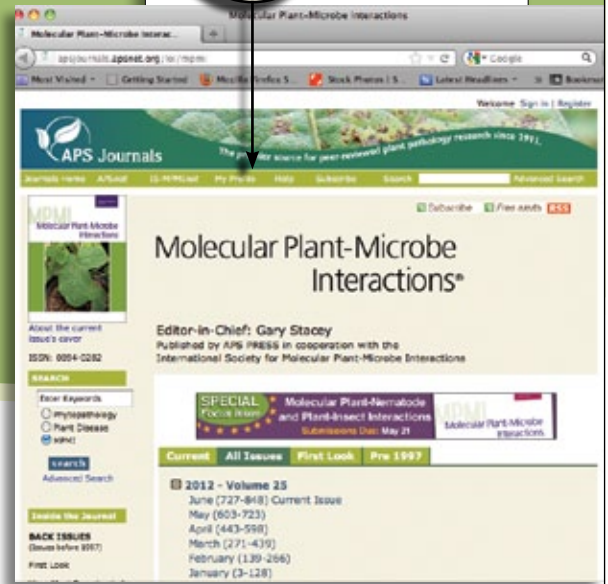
Molecular Plant-Microbe Interactions

Molecular Plant-Microbe Interac...

apsjournals.apsnet.org/loi/mpmi

Google

Most Visited   Getting Started   Mozilla Firefox S...   Stock Photos | S...   Latest Headlines   Bookmarks

Welcome Sign in | Register

APS Journals

The premier source for peer-reviewed plant pathology research since 1911.

Journals Home   APSnet   IS-MPMI.net   My Profile   Help   Subscribe   Search   Advanced Search

MPMI Molecular Plant-Microbe Interactions

Subscribe   Free alerts   RSS

Molecular Plant-Microbe Interactions®

About the current issue's cover

ISSN: 0894-0282

Editor-in-Chief: Gary Stacey

Published by APS PRESS in cooperation with the International Society for Molecular Plant-Microbe Interactions

SEARCH

Enter Keywords

Phytopathology
Plant Disease
MPMI

search

Advanced Search

SPECIAL Focus Issue   Molecular Plant-Nematode and Plant-Insect Interactions   Submissions Due: May 21

MPMI Molecular Plant-Microbe Interactions

Current   All Issues   First Look   Pre 1997

2012 - Volume 25
June (727-848) Current Issue
May (603-723)
April (443-598)
March (271-439)
February (139-266)
January (3-128)

Inside the Journal

BACK ISSUES (Issues before 1997)

First Look